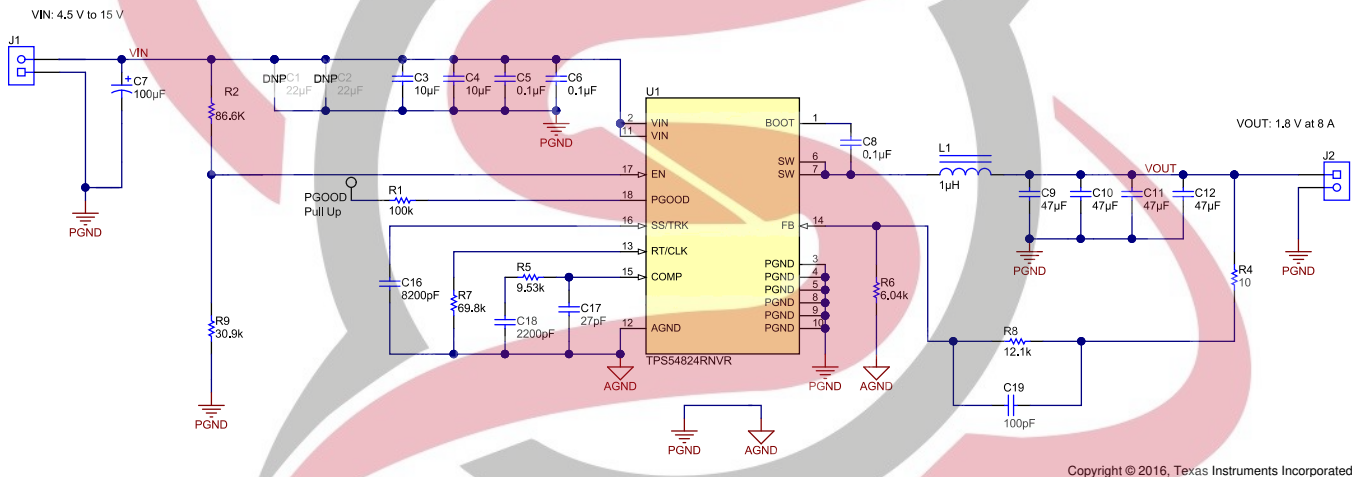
VIN: 4.5 V to 15 V

J1
VIN
C7
100µF
R2
86.6K
DNP C1
22µF
DNP C2
22µF
C3
10µF
C4
10µF
C5
0.1µF
C6
0.1µF
PGND
PGND
U1
2 VIN
11 VIN
17 EN
18 PGOOD
16 SS/TRK
13 RT/CLK
15 COMP
12 AGND
BOOT 1
SW 6
SW 7
FB 14
PGND 3
PGND 4
PGND 5
PGND 8
PGND 9
PGND 10
TPS54824RNVR
C8
0.1µF
L1
1µH
PGOOD
Pull Up
R1
100k
C16
8200pF
R7
69.8k
R5
9.53k
C18
2200pF
C17
27pF
R9
30.9k
PGND
AGND
PGND
R6
6.04k
AGND
PGND
AGND
C9
47µF
C10
47µF
C11
47µF
C12
47µF
VOUT
PGND
VOUT: 1.8 V at 8 A
J2
PGND
R4
10
R8
12.1k
C19
100pF

Copyright © 2016, Texas Instruments Incorporated